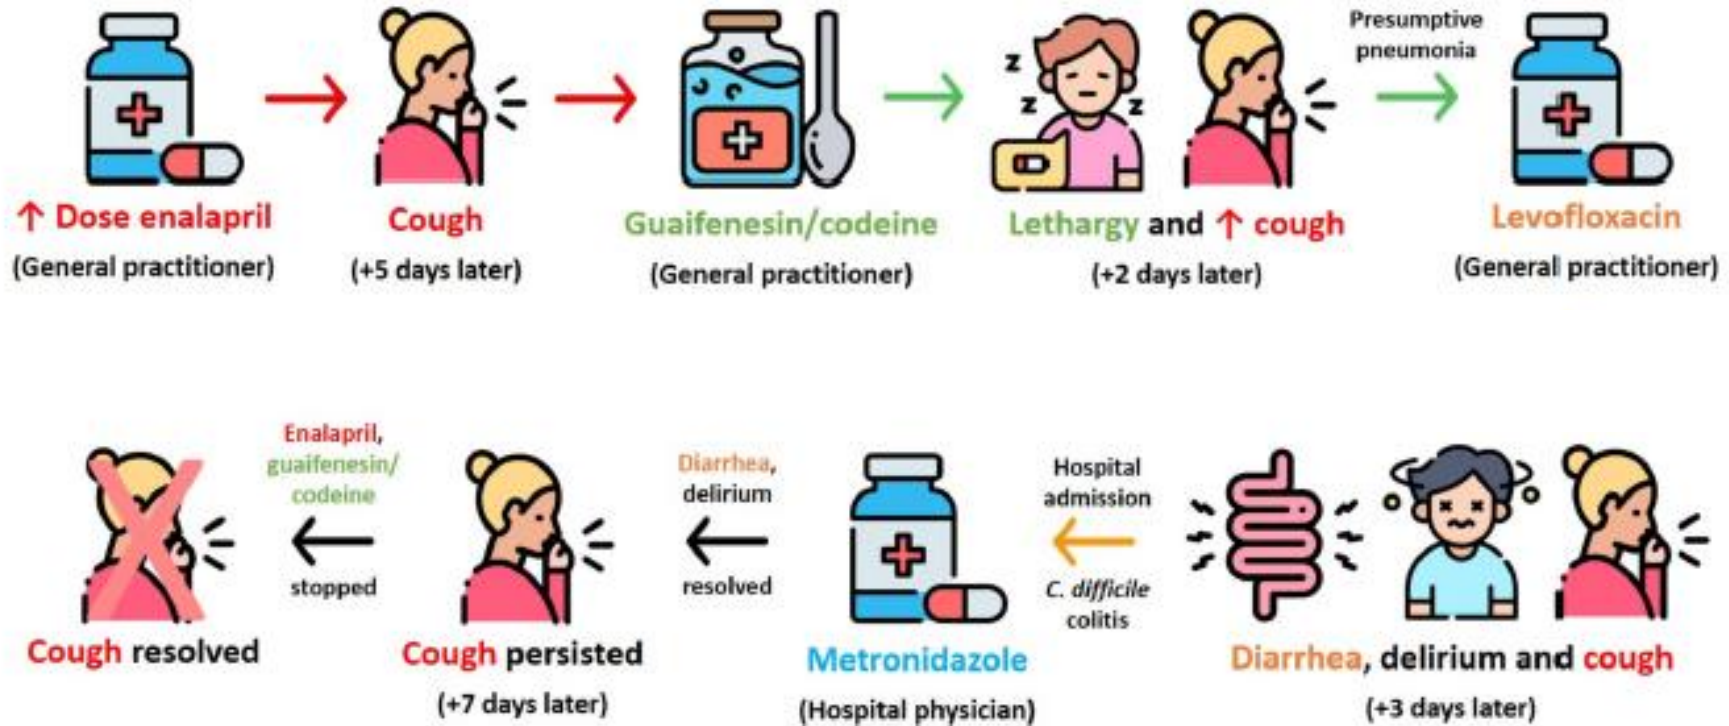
↑ Dose enalapril
(General practitioner)

Cough
(+5 days later)

Guaifenesin/codeine
(General practitioner)

Lethargy and ↑ cough
(+2 days later)

Presumptive pneumonia

Levofloxacin
(General practitioner)

Diarrhea, delirium and cough
(+3 days later)

Hospital admission
C. difficile colitis

Metronidazole
(Hospital physician)

Diarrhea, delirium
resolved

Cough persisted
(+7 days later)

Enalapril, guaifenesin/ codeine
stopped

Cough resolved